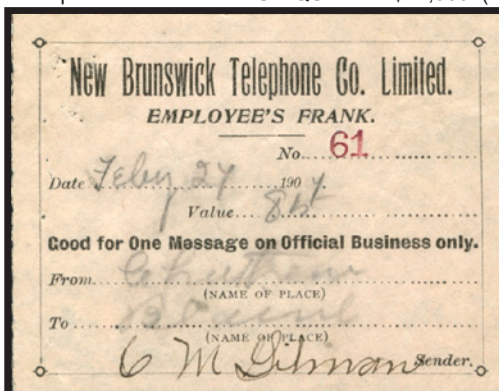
New Brunswick Telephone Co. Limited.
EMPLOYEE'S FRANK.

No. 61

Date Feby 27 1904

Value 8ct

Good for One Message on Official Business only.

From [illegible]
(NAME OF PLACE)

To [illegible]
(NAME OF PLACE)

C M Gilman Sender.